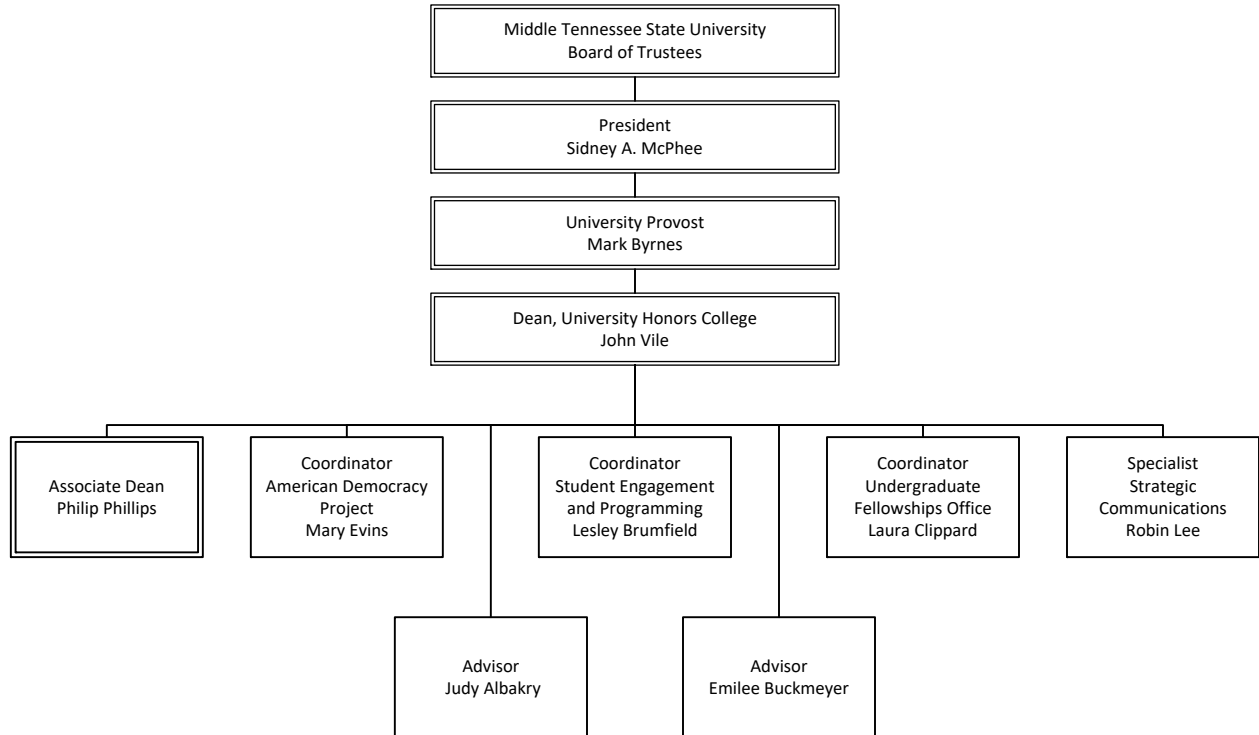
Middle Tennessee State University
Board of Trustees

President
Sidney A. McPhee

University Provost
Mark Byrnes

Dean, University Honors College
John Vile

Associate Dean
Philip Phillips

Coordinator
American Democracy Project
Mary Evins

Coordinator
Student Engagement and Programming
Lesley Brumfield

Coordinator
Undergraduate Fellowships Office
Laura Clippard

Specialist
Strategic Communications
Robin Lee

Advisor
Judy Albakry

Advisor
Emilee Buckmeyer